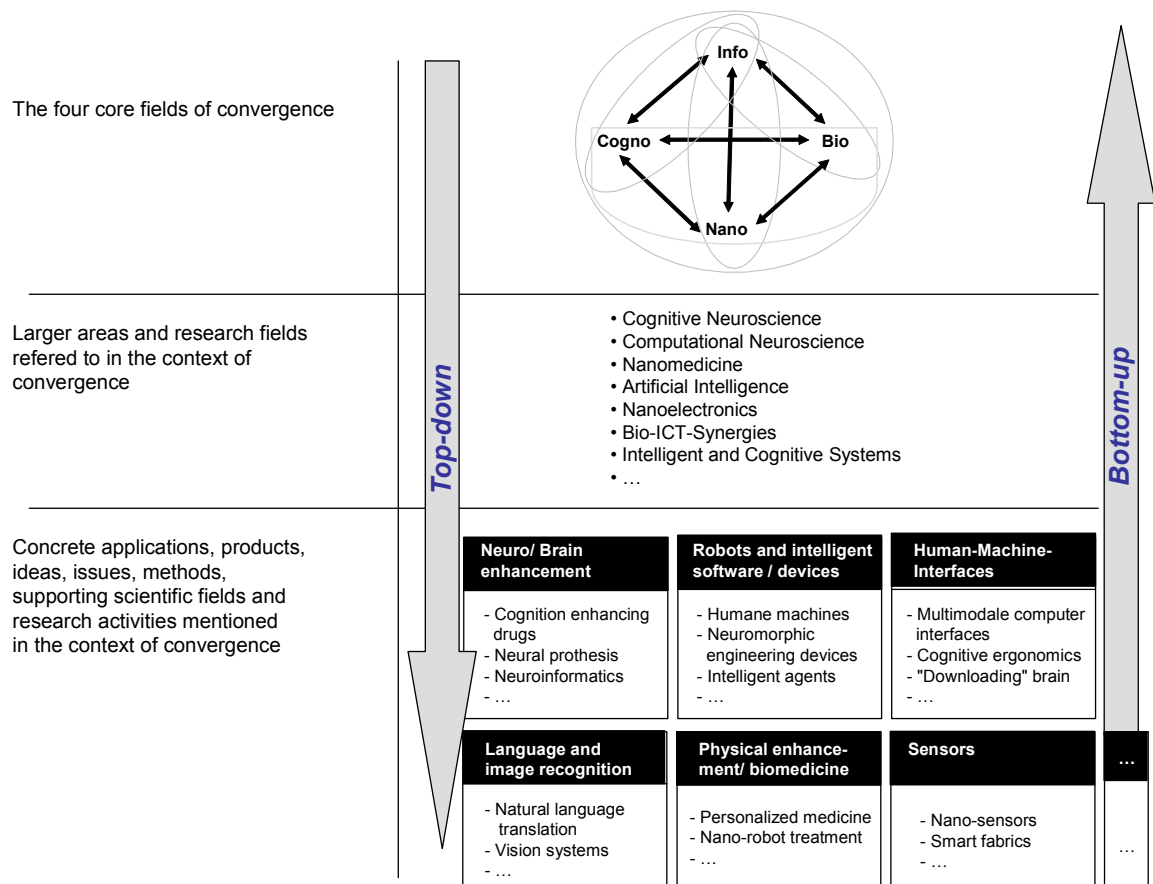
The four core fields of convergence

Info
Cogno
Bio
Nano

Larger areas and research fields refered to in the context of convergence

• Cognitive Neuroscience
• Computational Neuroscience
• Nanomedicine
• Artificial Intelligence
• Nanoelectronics
• Bio-ICT-Synergies
• Intelligent and Cognitive Systems
• …

Top-down

Bottom-up

Concrete applications, products, ideas, issues, methods, supporting scientific fields and research activities mentioned in the context of convergence

Neuro/ Brain enhancement
- Cognition enhancing drugs
- Neural prothesis
- Neuroinformatics
- …

Robots and intelligent software / devices
- Humane machines
- Neuromorphic engineering devices
- Intelligent agents
- …

Human-Machine-Interfaces
- Multimodale computer interfaces
- Cognitive ergonomics
- "Downloading" brain
- …

Language and image recognition
- Natural language translation
- Vision systems
- …

Physical enhancement/ biomedicine
- Personalized medicine
- Nano-robot treatment
- …

Sensors
- Nano-sensors
- Smart fabrics
- …

…
…